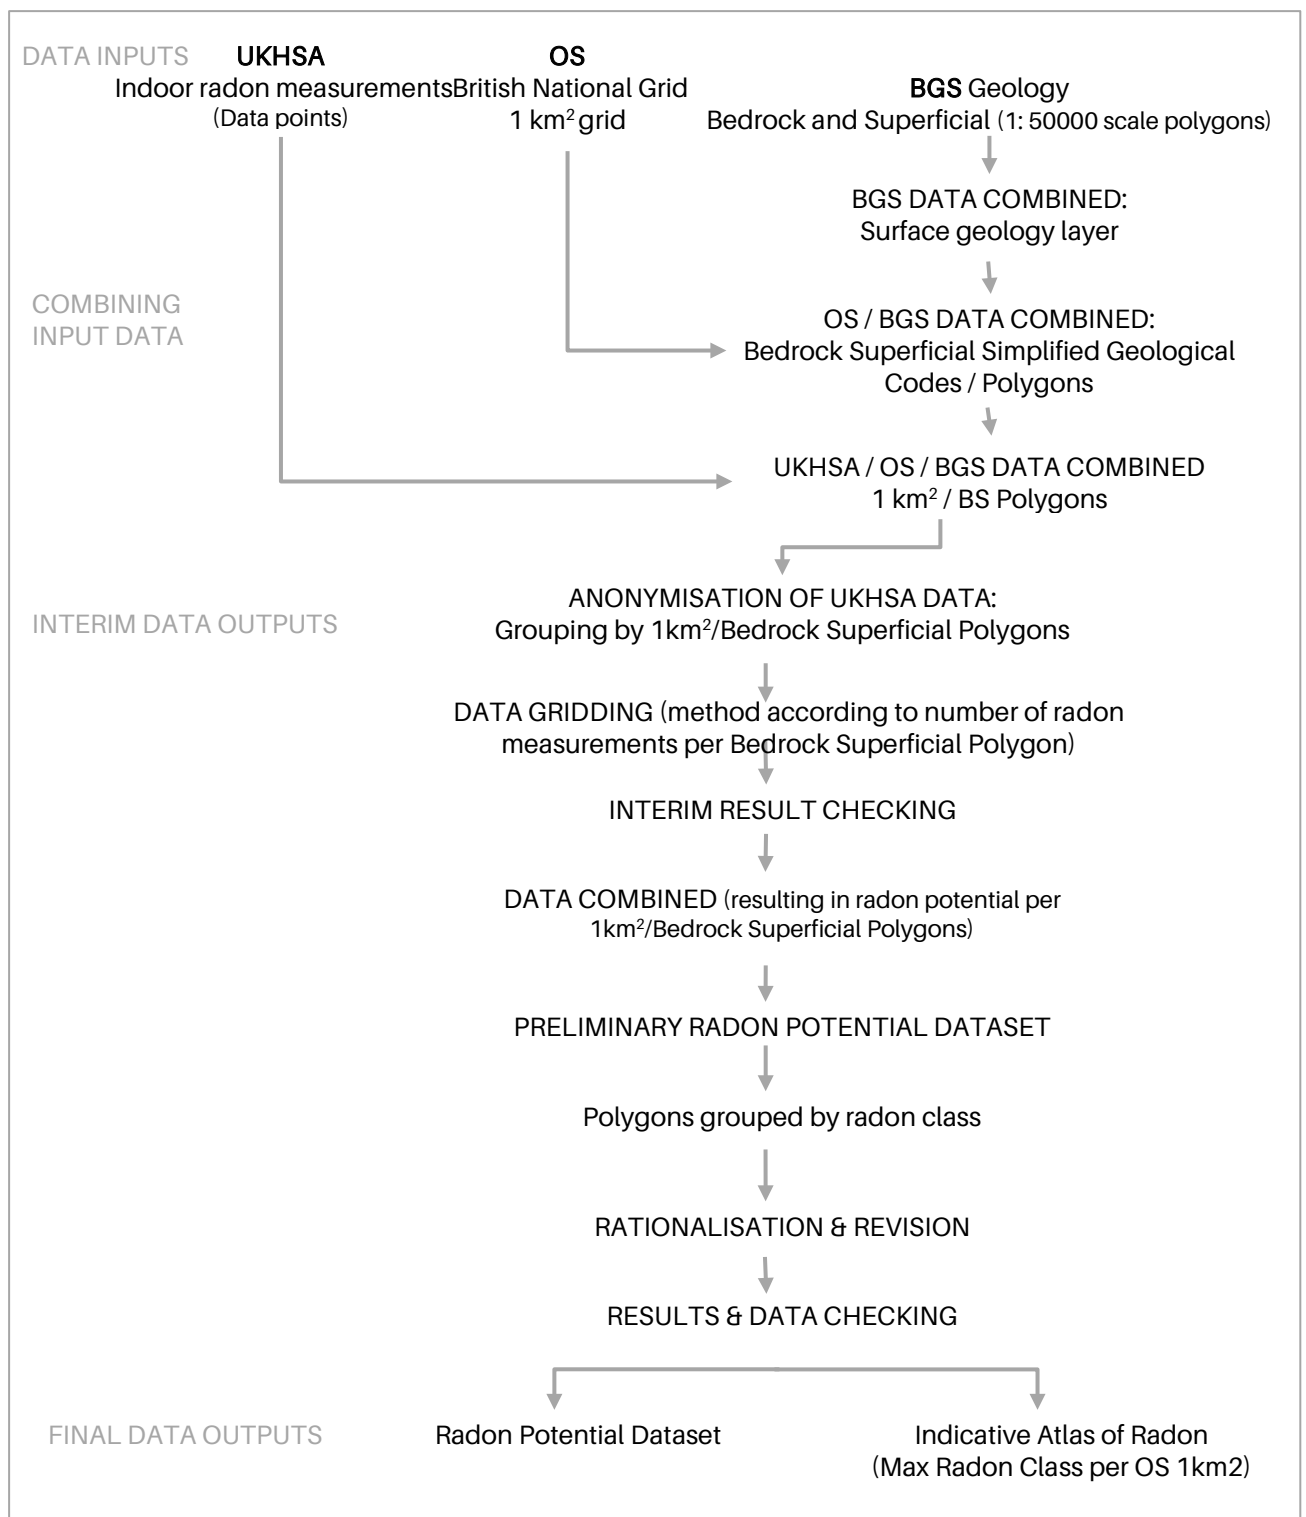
DATA INPUTS

UKHSA
Indoor radon measurements
(Data points)

OS
British National Grid
1 km$^2$ grid

BGS Geology
Bedrock and Superficial (1: 50000 scale polygons)

BGS DATA COMBINED:
Surface geology layer

COMBINING INPUT DATA

OS / BGS DATA COMBINED:
Bedrock Superficial Simplified Geological Codes / Polygons

UKHSA / OS / BGS DATA COMBINED
1 km$^2$ / BS Polygons

INTERIM DATA OUTPUTS

ANONYMISATION OF UKHSA DATA:
Grouping by 1km$^2$/Bedrock Superficial Polygons

DATA GRIDDING (method according to number of radon measurements per Bedrock Superficial Polygon)

INTERIM RESULT CHECKING

DATA COMBINED (resulting in radon potential per 1km$^2$/Bedrock Superficial Polygons)

PRELIMINARY RADON POTENTIAL DATASET

Polygons grouped by radon class

RATIONALISATION & REVISION

RESULTS & DATA CHECKING

FINAL DATA OUTPUTS

Radon Potential Dataset

Indicative Atlas of Radon
(Max Radon Class per OS 1km2)